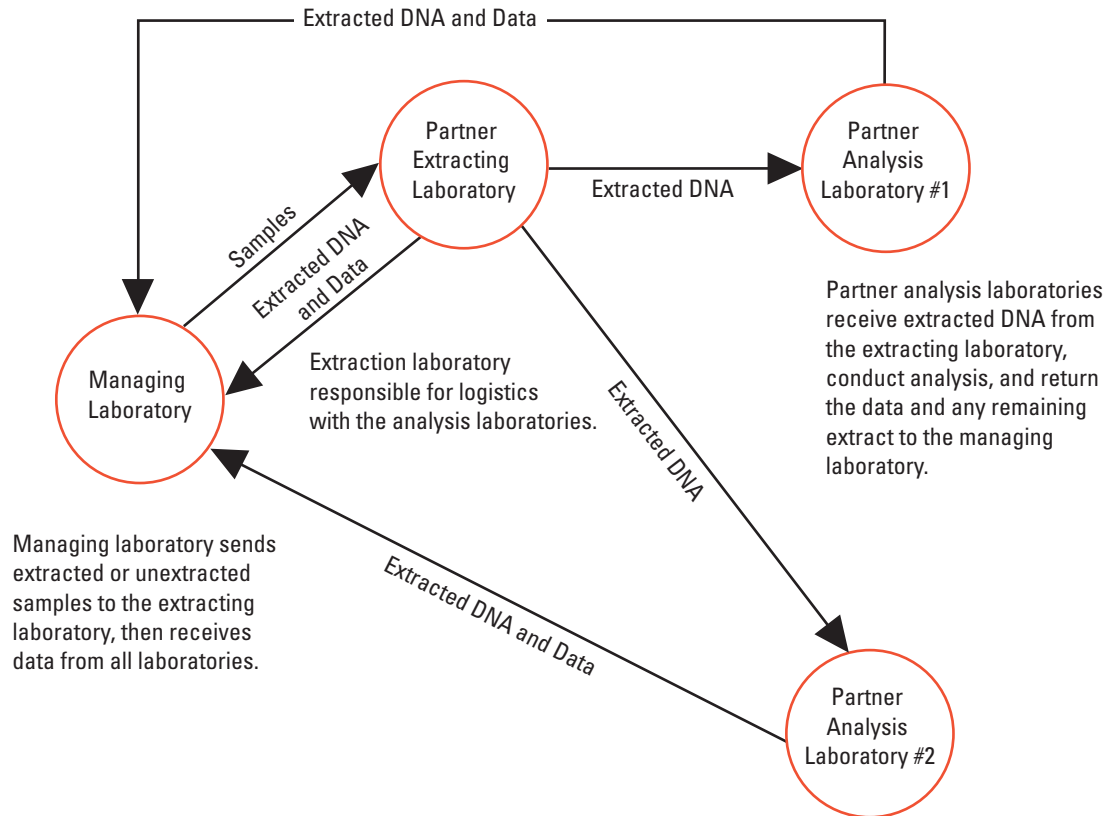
Extracted DNA and Data

Partner Extracting Laboratory

Extracted DNA

Partner Analysis Laboratory #1

Samples

Extracted DNA and Data

Partner analysis laboratories receive extracted DNA from the extracting laboratory, conduct analysis, and return the data and any remaining extract to the managing laboratory.

Managing Laboratory

Extraction laboratory responsible for logistics with the analysis laboratories.

Extracted DNA

Managing laboratory sends extracted or unextracted samples to the extracting laboratory, then receives data from all laboratories.

Extracted DNA and Data

Partner Analysis Laboratory #2